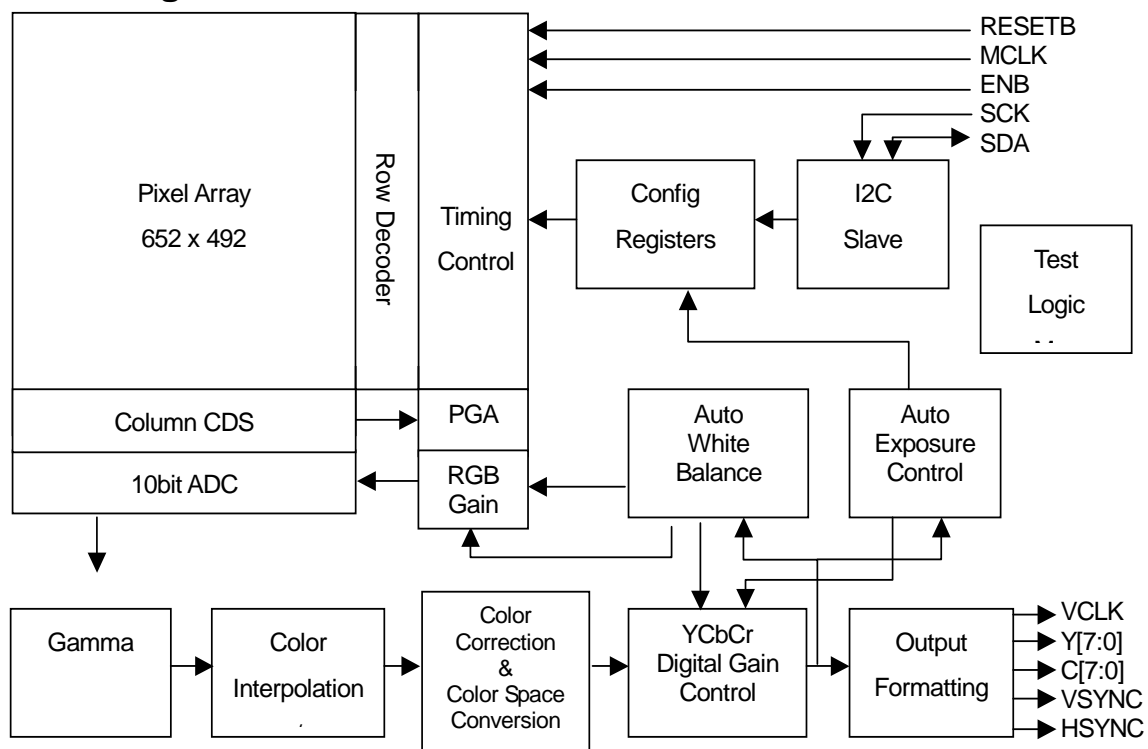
Pixel Array
652 x 492

Row Decoder

Timing
Control

RESETB
MCLK
ENB
SCK
SDA

Config
Registers

I2C
Slave

Test
Logic

Column CDS

PGA

10bit ADC

RGB
Gain

Auto
White
Balance

Auto
Exposure
Control

Gamma

Color
Interpolation

Color
Correction
&
Color Space
Conversion

YCbCr
Digital Gain
Control

Output
Formatting

VCLK
Y[7:0]
C[7:0]
VSYNC
HSYNC